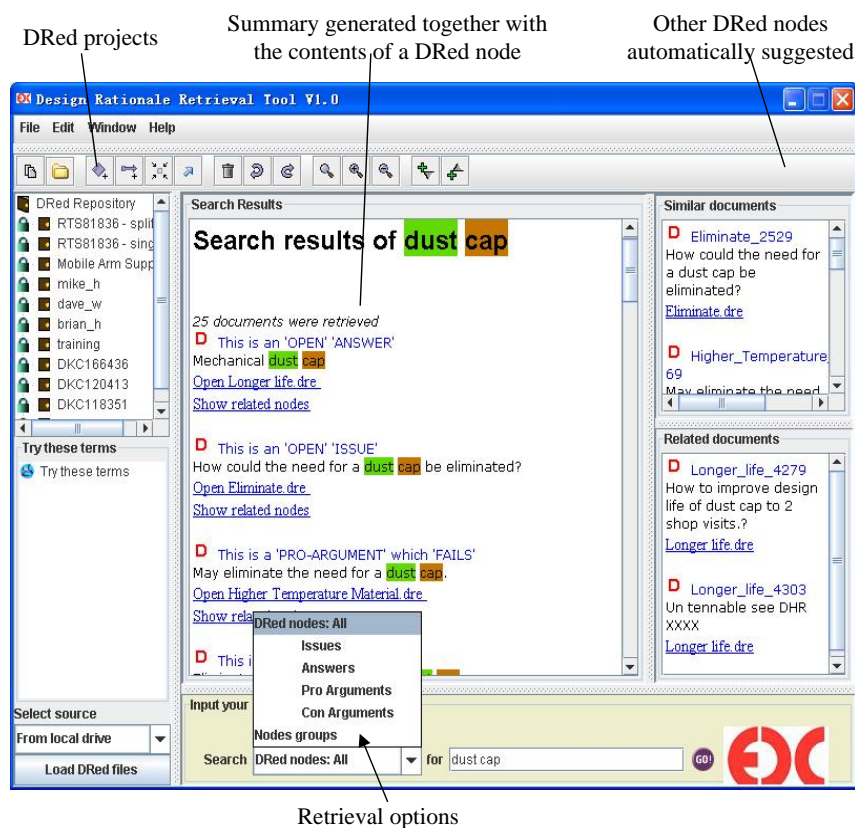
DRed projects

Summary generated together with the contents of a DRed node

Other DRed nodes automatically suggested

Design Rationale Retrieval Tool V1.0

File Edit Window Help

DRed Repository
RTS81836 - split
RTS81836 - sing
Mobile Arm Supp
mike_h
dave_w
brian_h
training
DKC166436
DKC120413
DKC118351

Try these terms
Try these terms

Select source
From local drive
Load DRed files

Search Results

Search results of dust cap

25 documents were retrieved

D This is an 'OPEN' 'ANSWER'
Mechanical dust cap
Open Longer life.dre
Show related nodes

D This is an 'OPEN' 'ISSUE'
How could the need for a dust cap be eliminated?
Open Eliminate.dre
Show related nodes

D This is a 'PRO-ARGUMENT' which 'FAILS'
May eliminate the need for a dust cap.
Open Higher Temperature Material.dre
Show rela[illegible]

D This i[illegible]

DRed nodes: All
Issues
Answers
Pro Arguments
Con Arguments
Nodes groups

Input your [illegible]

Search DRed nodes: All for dust cap GO!

Similar documents

D Eliminate_2529
How could the need for a dust cap be eliminated?
Eliminate.dre

D Higher_Temperature_69
May eliminate the need

Related documents

D Longer_life_4279
How to improve design life of dust cap to 2 shop visits.?
Longer life.dre

D Longer_life_4303
Un tennable see DHR XXXX
Longer life.dre

Retrieval options